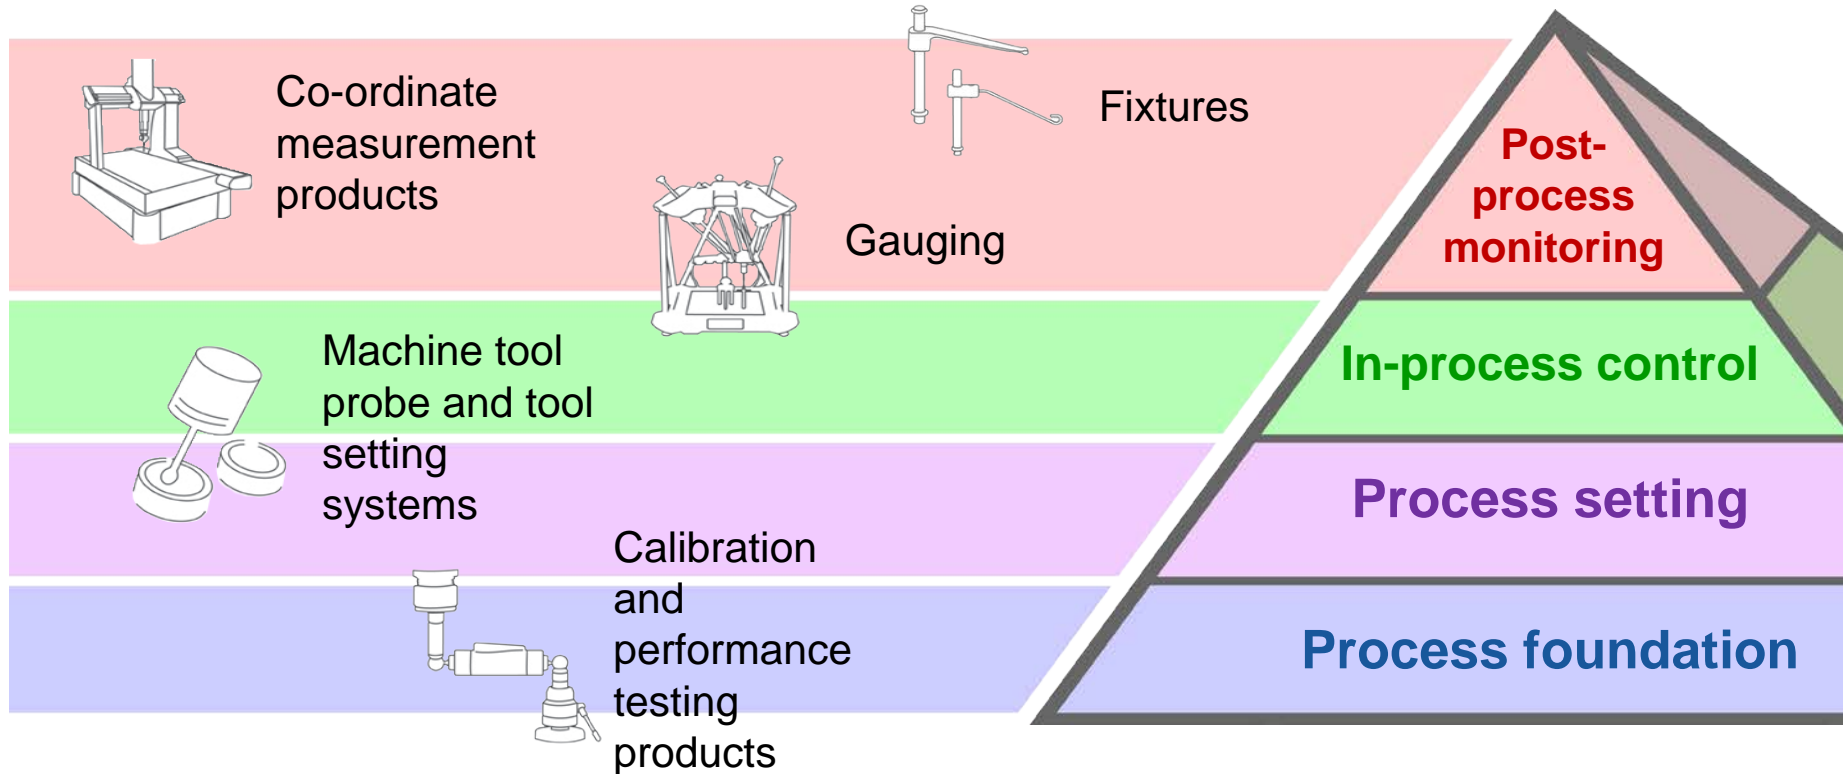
Co-ordinate measurement products

Fixtures

Gauging

Post-process monitoring

Machine tool probe and tool setting systems

In-process control

Process setting

Calibration and performance testing products

Process foundation